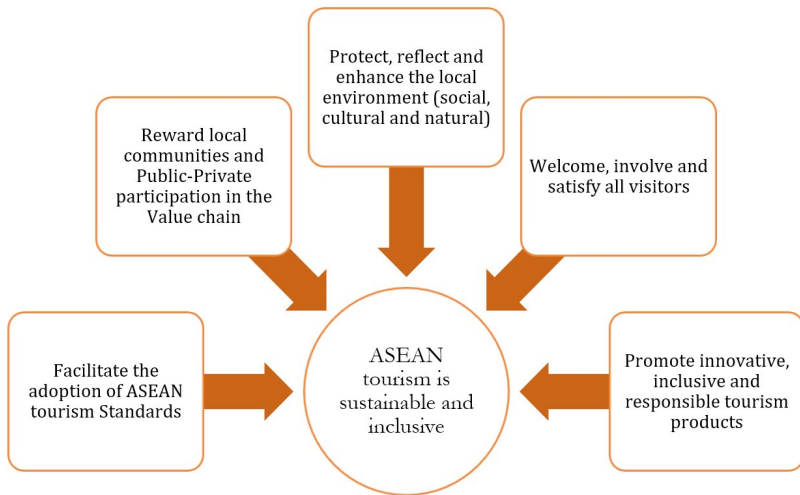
Protect, reflect and enhance the local environment (social, cultural and natural)

Reward local communities and Public-Private participation in the Value chain

Welcome, involve and satisfy all visitors

Facilitate the adoption of ASEAN tourism Standards

ASEAN tourism is sustainable and inclusive

Promote innovative, inclusive and responsible tourism products